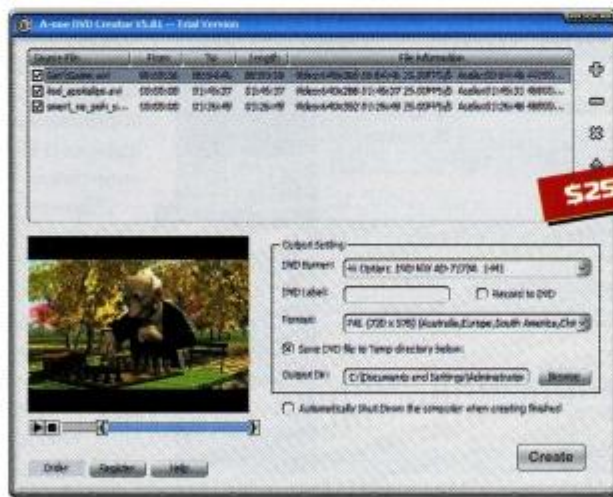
A-one DVD Creator V5.81 -- Trial Version

| Source File | From | To | Length | File Information |
|---|---|---|---|---|
| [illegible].avi | 00:00:00 | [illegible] | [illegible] | Video:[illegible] Audio:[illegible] |
| fred_apostalipo.avi | 00:00:00 | 01:45:37 | 01:45:37 | Video:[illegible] Audio:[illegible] |
| smart_se_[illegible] | 00:00:00 | 01:26:49 | 01:26:49 | Video:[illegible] Audio:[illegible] |

$25

Output Setting
DVD Burner: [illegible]
DVD Label:
Record to DVD
Format: PAL (720 x 576) (Australia,Europe,South America,Chi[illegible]
Save DVD file to Temp directory below
Output Dir: C:\Documents and Settings\Administrator
Browse

Automatically Shut Down the computer when creating finished

Order
Register
Help
Create